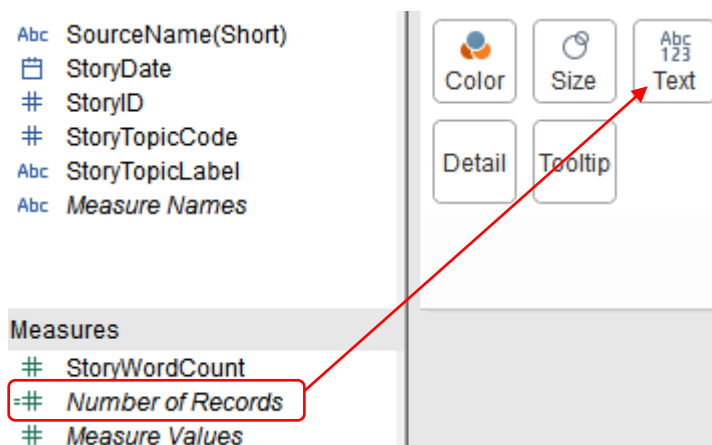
Abc SourceName(Short)
StoryDate
# StoryID
# StoryTopicCode
Abc StoryTopicLabel
Abc Measure Names

Measures
# StoryWordCount
=# Number of Records
# Measure Values

Color
Size
Abc
123
Text
Detail
Tooltip